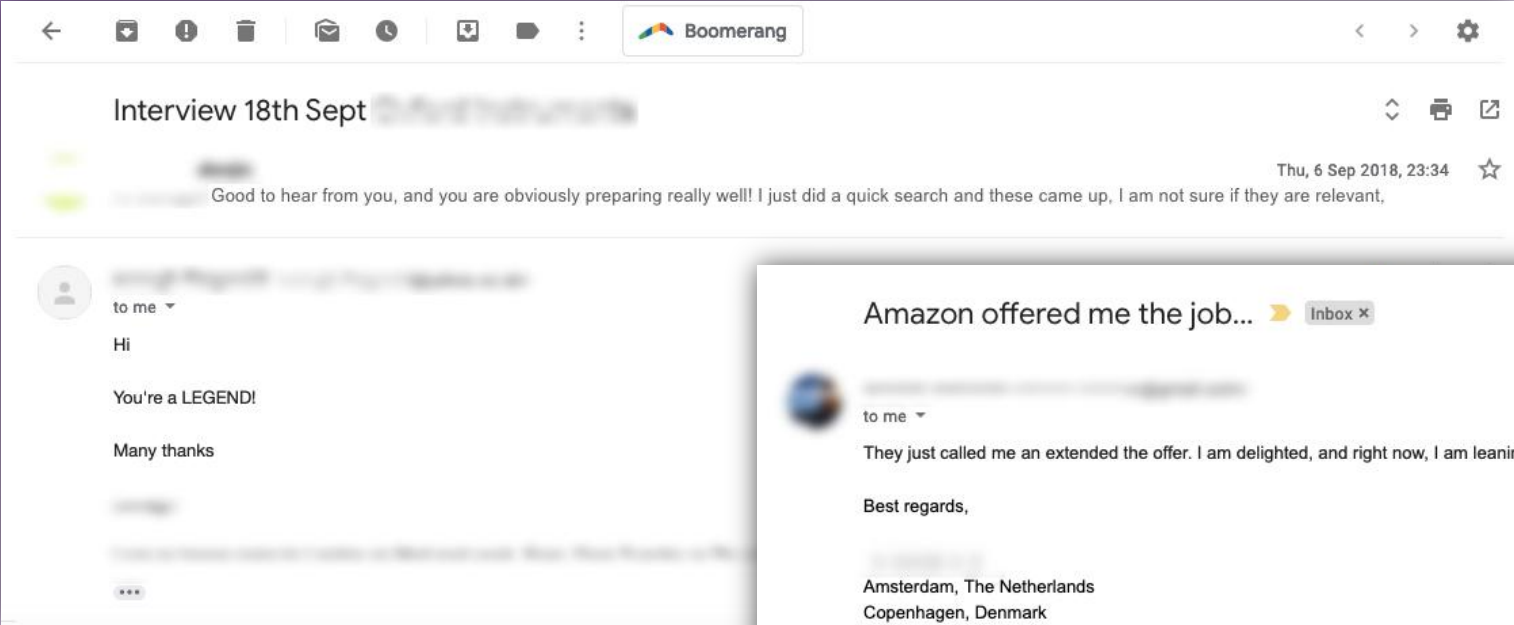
Boomerang

Interview 18th Sept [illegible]

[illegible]

Thu, 6 Sep 2018, 23:34

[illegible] Good to hear from you, and you are obviously preparing really well! I just did a quick search and these came up, I am not sure if they are relevant,

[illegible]

to me

Hi

You're a LEGEND!

Many thanks

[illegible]

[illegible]

Amazon offered me the job... Inbox ×

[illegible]

to me

They just called me an extended the offer. I am delighted, and right now, I am leani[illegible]

Best regards,

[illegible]

Amsterdam, The Netherlands
Copenhagen, Denmark